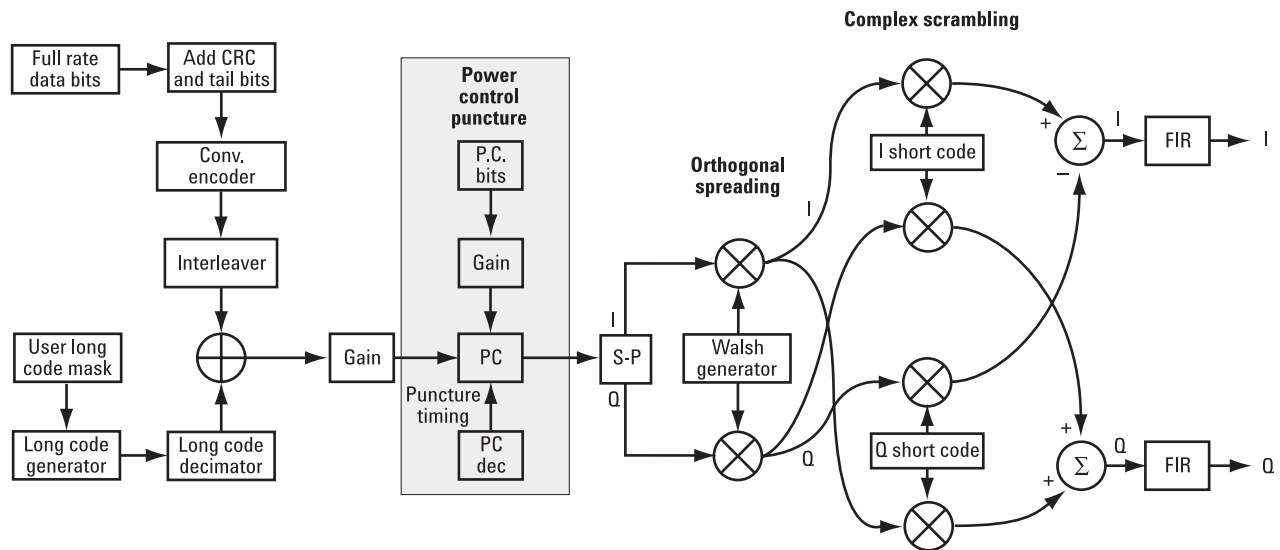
Complex scrambling

Full rate data bits

Add CRC and tail bits

Conv. encoder

Interleaver

User long code mask

Long code generator

Long code decimator

Gain

Power control puncture

P.C. bits

Gain

PC

Puncture timing

PC dec

S-P

I

Q

Orthogonal spreading

I

Walsh generator

Q

I short code

Q short code

+

−

$\Sigma$

I

FIR

I

+

+

$\Sigma$

Q

FIR

Q